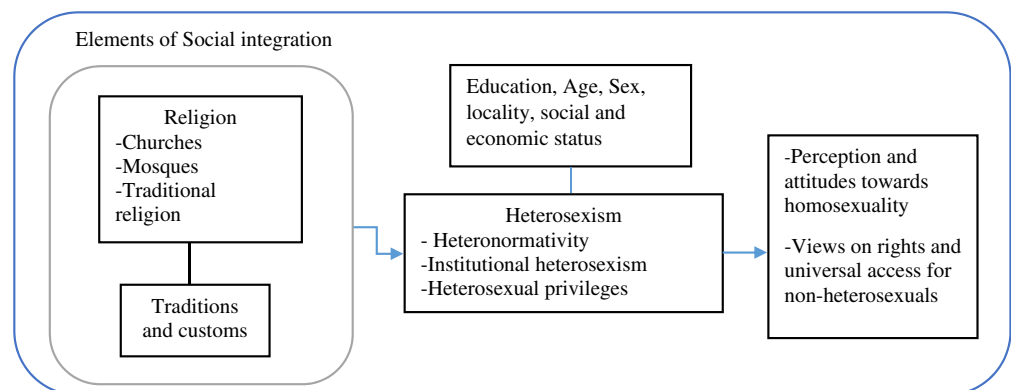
Elements of Social integration

Religion
-Churches
-Mosques
-Traditional religion

Traditions and customs

Education, Age, Sex, locality, social and economic status

Heterosexism
- Heteronormativity
-Institutional heterosexism
-Heterosexual privileges

-Perception and attitudes towards homosexuality

-Views on rights and universal access for non-heterosexuals